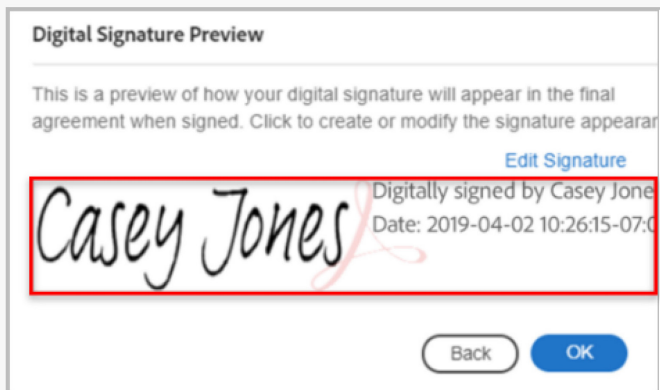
Digital Signature Preview

This is a preview of how your digital signature will appear in the final agreement when signed. Click to create or modify the signature appearan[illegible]

Edit Signature

Casey Jones

Digitally signed by Casey Jone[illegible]
Date: 2019-04-02 10:26:15-07:0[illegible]

Back

OK